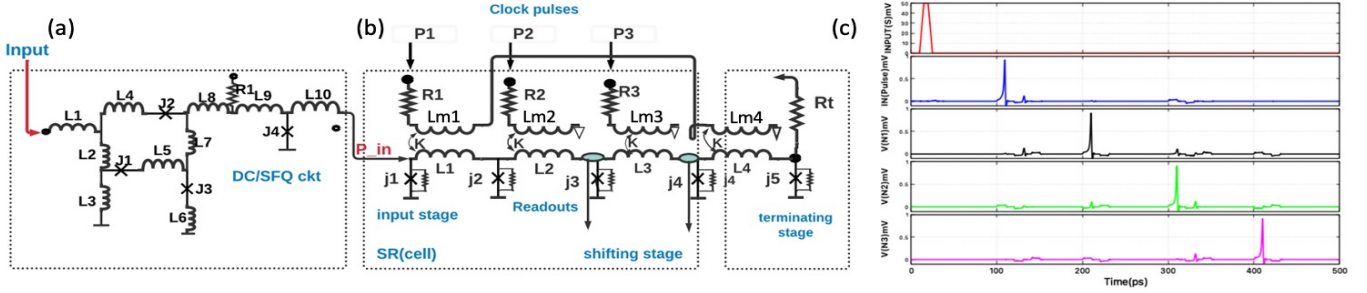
(a)

Input

L1 L4 J2 L8 R1 L9 L10 J4 L2 J1 L5 L7 L3 J3 L6

DC/SFQ ckt

(b)

Clock pulses

P1 P2 P3

R1 R2 R3 Lm1 Lm2 Lm3 Lm4 Rt

K K K K

P_in

L1 L2 L3 L4

j1 j2 j3 j4 j4 j5

input stage

Readouts

SR(cell)

shifting stage

terminating stage

(c)

INPUT(S)mV

IN(Pulse)mV

V(N1)mV

V(N2)mV

V(N3)mV

50 40 30 20 10 0

0 100 200 300 400 500

Time(ps)